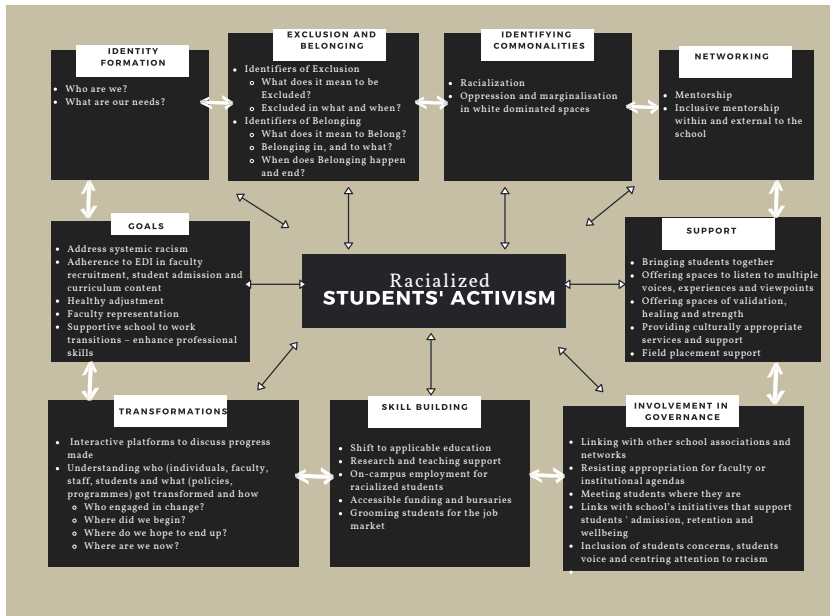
IDENTITY FORMATION
- Who are we?
- What are our needs?

EXCLUSION AND BELONGING
- Identifiers of Exclusion
  - What does it mean to be Excluded?
  - Excluded in what and when?
- Identifiers of Belonging
  - What does it mean to Belong?
  - Belonging in, and to what?
  - When does Belonging happen and end?

IDENTIFYING COMMONALITIES
- Racialization
- Oppression and marginalisation in white dominated spaces

NETWORKING
- Mentorship
- Inclusive mentorship within and external to the school

GOALS
- Address systemic racism
- Adherence to EDI in faculty recruitment, student admission and curriculum content
- Healthy adjustment
- Faculty representation
- Supportive school to work transitions – enhance professional skills

Racialized
STUDENTS' ACTIVISM

SUPPORT
- Bringing students together
- Offering spaces to listen to multiple voices, experiences and viewpoints
- Offering spaces of validation, healing and strength
- Providing culturally appropriate services and support
- Field placement support

TRANSFORMATIONS
- Interactive platforms to discuss progress made
- Understanding who (individuals, faculty, staff, students and what (policies, programmes) got transformed and how
  - Who engaged in change?
  - Where did we begin?
  - Where do we hope to end up?
  - Where are we now?

SKILL BUILDING
- Shift to applicable education
- Research and teaching support
- On-campus employment for racialized students
- Accessible funding and bursaries
- Grooming students for the job market

INVOLVEMENT IN GOVERNANCE
- Linking with other school associations and networks
- Resisting appropriation for faculty or institutional agendas
- Meeting students where they are
- Links with school's initiatives that support students ' admission, retention and wellbeing
- Inclusion of students concerns, students voice and centring attention to racism